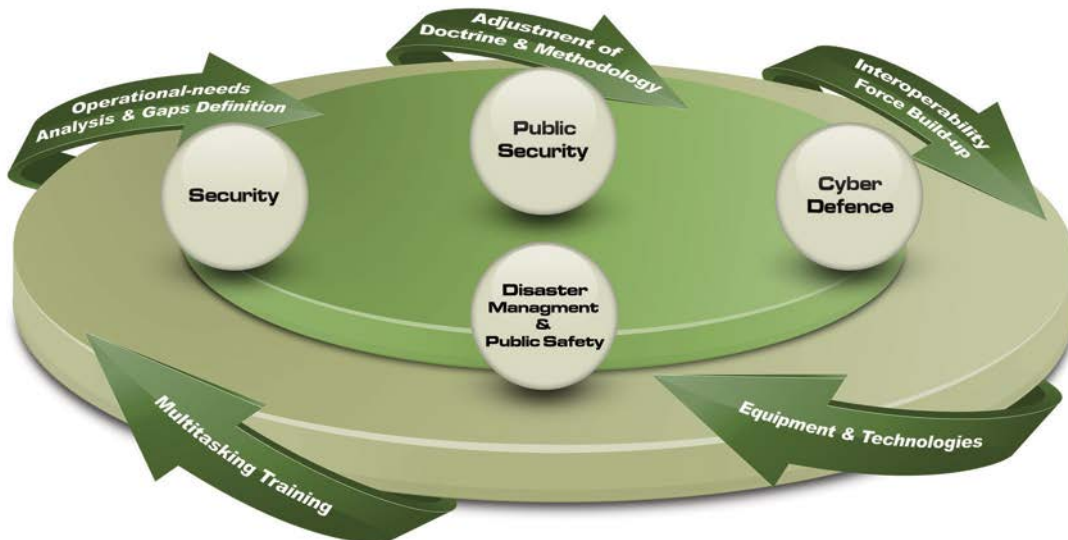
Operational-needs Analysis & Gaps Definition

Adjustment of Doctrine & Methodology

Interoperability Force Build-up

Security

Public Security

Cyber Defence

Disaster Managment & Public Safety

Multitasking Training

Equipment & Technologies